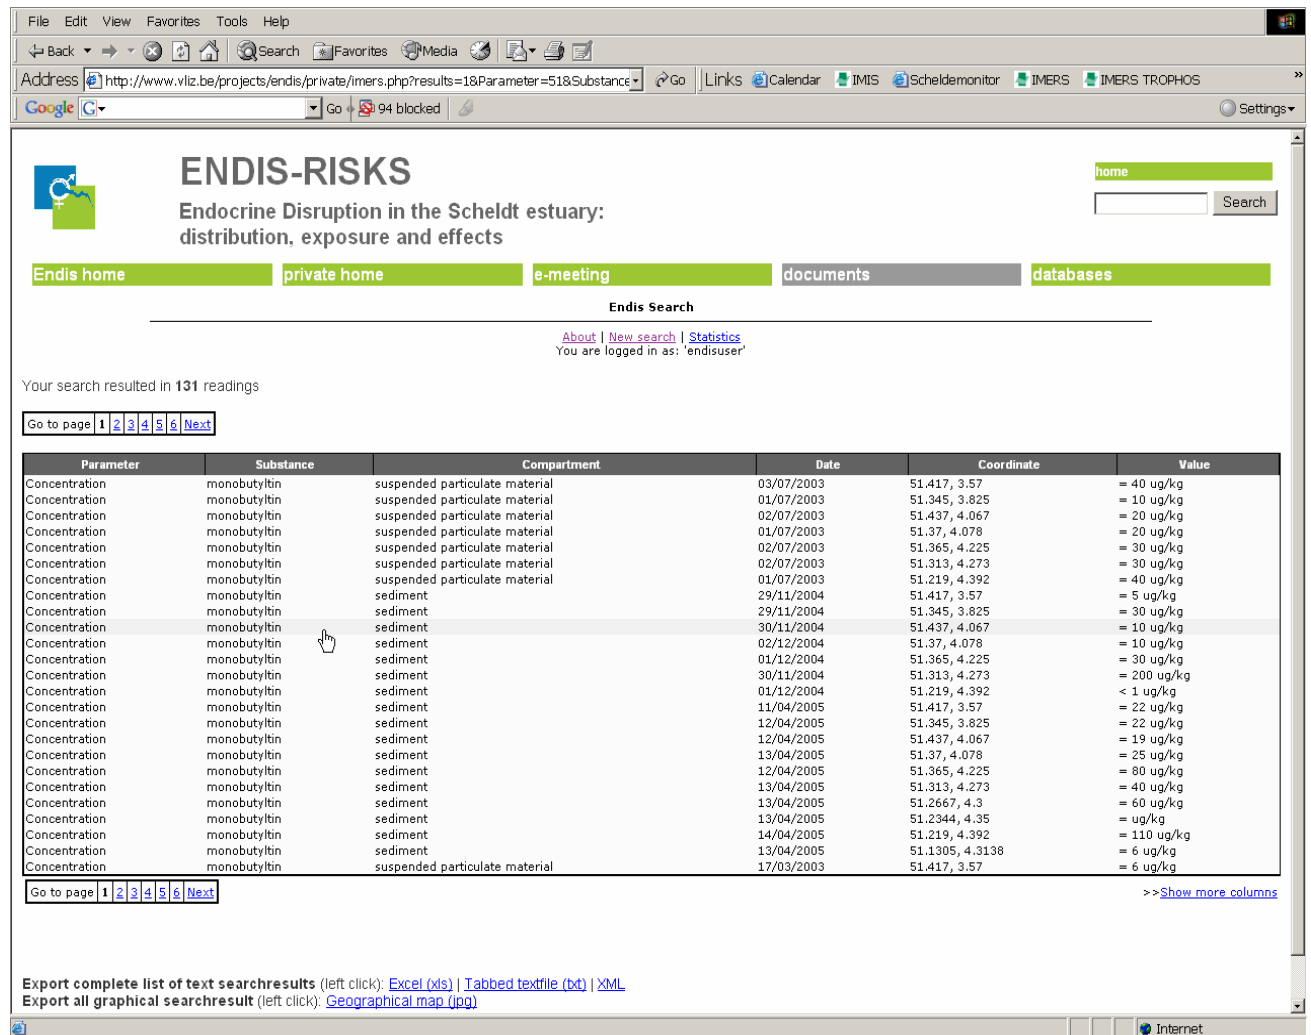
File Edit View Favorites Tools Help

Back Search Favorites Media

Address http://www.vliz.be/projects/endis/private/imers.php?results=1&Parameter=51&Substance Go Links Calendar IMIS Scheldemonitor IMERS IMERS TROPHOS

Google G Go 94 blocked Settings

ENDIS-RISKS

Endocrine Disruption in the Scheldt estuary: distribution, exposure and effects

home

Search

Endis home private home e-meeting documents databases

Endis Search

About | New search | Statistics
You are logged in as: 'endisuser'

Your search resulted in 131 readings

Go to page 1 2 3 4 5 6 Next

| Parameter | Substance | Compartment | Date | Coordinate | Value |
|---|---|---|---|---|---|
| Concentration | monobutyltin | suspended particulate material | 03/07/2003 | 51.417, 3.57 | = 40 ug/kg |
| Concentration | monobutyltin | suspended particulate material | 01/07/2003 | 51.345, 3.825 | = 10 ug/kg |
| Concentration | monobutyltin | suspended particulate material | 02/07/2003 | 51.437, 4.067 | = 20 ug/kg |
| Concentration | monobutyltin | suspended particulate material | 01/07/2003 | 51.37, 4.078 | = 20 ug/kg |
| Concentration | monobutyltin | suspended particulate material | 02/07/2003 | 51.365, 4.225 | = 30 ug/kg |
| Concentration | monobutyltin | suspended particulate material | 02/07/2003 | 51.313, 4.273 | = 30 ug/kg |
| Concentration | monobutyltin | suspended particulate material | 01/07/2003 | 51.219, 4.392 | = 40 ug/kg |
| Concentration | monobutyltin | sediment | 29/11/2004 | 51.417, 3.57 | = 5 ug/kg |
| Concentration | monobutyltin | sediment | 29/11/2004 | 51.345, 3.825 | = 30 ug/kg |
| Concentration | monobutyltin | sediment | 30/11/2004 | 51.437, 4.067 | = 10 ug/kg |
| Concentration | monobutyltin | sediment | 02/12/2004 | 51.37, 4.078 | = 10 ug/kg |
| Concentration | monobutyltin | sediment | 01/12/2004 | 51.365, 4.225 | = 30 ug/kg |
| Concentration | monobutyltin | sediment | 30/11/2004 | 51.313, 4.273 | = 200 ug/kg |
| Concentration | monobutyltin | sediment | 01/12/2004 | 51.219, 4.392 | < 1 ug/kg |
| Concentration | monobutyltin | sediment | 11/04/2005 | 51.417, 3.57 | = 22 ug/kg |
| Concentration | monobutyltin | sediment | 12/04/2005 | 51.345, 3.825 | = 22 ug/kg |
| Concentration | monobutyltin | sediment | 12/04/2005 | 51.437, 4.067 | = 19 ug/kg |
| Concentration | monobutyltin | sediment | 13/04/2005 | 51.37, 4.078 | = 25 ug/kg |
| Concentration | monobutyltin | sediment | 12/04/2005 | 51.365, 4.225 | = 80 ug/kg |
| Concentration | monobutyltin | sediment | 13/04/2005 | 51.313, 4.273 | = 40 ug/kg |
| Concentration | monobutyltin | sediment | 13/04/2005 | 51.2667, 4.3 | = 60 ug/kg |
| Concentration | monobutyltin | sediment | 13/04/2005 | 51.2344, 4.35 | = ug/kg |
| Concentration | monobutyltin | sediment | 14/04/2005 | 51.219, 4.392 | = 110 ug/kg |
| Concentration | monobutyltin | sediment | 13/04/2005 | 51.1305, 4.3138 | = 6 ug/kg |
| Concentration | monobutyltin | suspended particulate material | 17/03/2003 | 51.417, 3.57 | = 6 ug/kg |

Go to page 1 2 3 4 5 6 Next

>>Show more columns

Export complete list of text searchresults (left click): Excel (xls) | Tabbed textfile (txt) | XML
Export all graphical searchresult (left click): Geographical map (jpg)

Internet